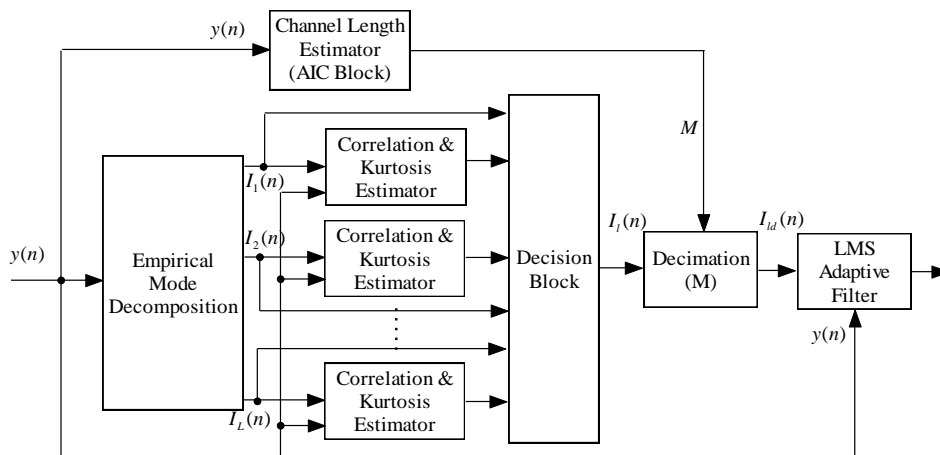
$y(n)$

Channel Length Estimator (AIC Block)

$M$

Correlation & Kurtosis Estimator

$I_1(n)$

$I_2(n)$

$y(n)$

Empirical Mode Decomposition

Correlation & Kurtosis Estimator

Decision Block

$I_l(n)$

Decimation (M)

$I_{ld}(n)$

LMS Adaptive Filter

$y(n)$

Correlation & Kurtosis Estimator

$I_L(n)$